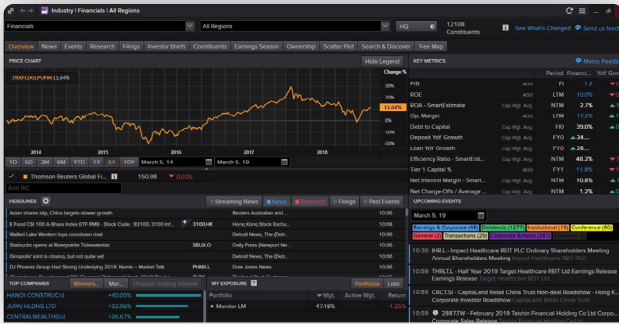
Industry | Financials | All Regions

Financials | All Regions | HQ | 12108 Constituents | See What's Changed | Send us feedback

Overview | News | Events | Research | Filings | Investor Briefs | Constituents | Earnings Season | Ownership | Scatter Plot | Search & Discover | Tree Map

PRICE CHART | Hide Legend

.TRXFLDGLPUFIN 11.04%

11.04%

2014 | 2015 | 2016 | 2017 | 2018

1D | 5D | 2M | 6M | YTD | 1Y | 5Y | 10Y | March 5, 14 | March 5, 19

Thomson Reuters Global Fi... | 150.98 | 0.03%

Add RIC

HEADLINES | Streaming News | News | Research | Filings | Past Events

Asian shares slip, China targets slower growth | Reuters Australian and...

E Fund CSI 100 A Share Index ETF RMB : Stock Code : 83100, 3100 Int... | 3100.HI | Hong Kong Stock Excha...

Walled Lake Western tops crosstown rival | Detroit News, The (Detr...

Starbucks opens at Rivergointe Telewestetric | SBUX.O | Daily Press (Newport Ne...

Groupofix' joint is closing, but not quite yet | Detroit News, The (Detr...

DJ Phoenix Group Host Strong Underlying 2018: Numis – Market Talk | PHNX.L | Dow Jones News

TOP COMPANIES | Winners... | Mar... | Unusual Trading Volumes

HANOI CONSTRUCTI | +40.00%

JURFN HLDING LTD | +27.27%

CENTRALWEALTH(<) | +26.67%

MY EXPOSURE | Portfolio | Lists

Portfolio | Wgt. | Active Wgt. | Return

Monitor LM | 47.18% | 12.58%

KEY METRICS | Metric Feedback

| | Period | Financi... | YoY Grow
|---|---|---|---|---|
| P/E % | FY | 1.2 | |
| ROE | Cap Wgt. Avg. | LTM | 10.0% | |
| ROA - SmartEstimate | Cap Wgt. Avg. | NTM | 2.7% | |
| Op. Margin | Cap Wgt. Avg. | LTM | 8.1% | |
| Debt to Capital | Cap Wgt. Avg. | FY0 | 39.0% | |
| Deposit YoY Growth | Cap Wgt. Avg. | FY0 | 34.... | |
| Loan YoY Growth | Cap Wgt. Avg. | FY0 | 34.... | |
| Efficiency Ratio - SmartEsti... | Cap Wgt. Avg. | NTM | 48.2% | |
| Tier 1 Capital % | Cap Wgt. Avg. | FY1 | 11.8% | |
| Net Interest Margin - Smart... | Cap Wgt. Avg. | NTM | 2.4% | |
| Net Charge-Offs / Average ... | Cap Wgt. Avg. | FY1 | 0.4% | |

UPCOMING EVENTS

March 5, 19

Earnings & Corporate (46) | Dividends (127) | Institutional (15) | Conference (60) | General (2) | Transactions (25) | Corporate Actions (21)

10:30 HRI.L - Impact Healthcare REIT PLC Ordinary Shareholders Meeting

10:45 THRLT.L - Half Year 2019 Target Healthcare REIT Ltd Earnings Release

10:55 CRCT.SI - CapitaLand Retail China Trust Non-deal Roadshow - Hong K... Corporate Investor Roadshow

10:55 2887.TW - February 2019 Taishin Financial Holding Co Ltd Corpo... Corporate Sales Release